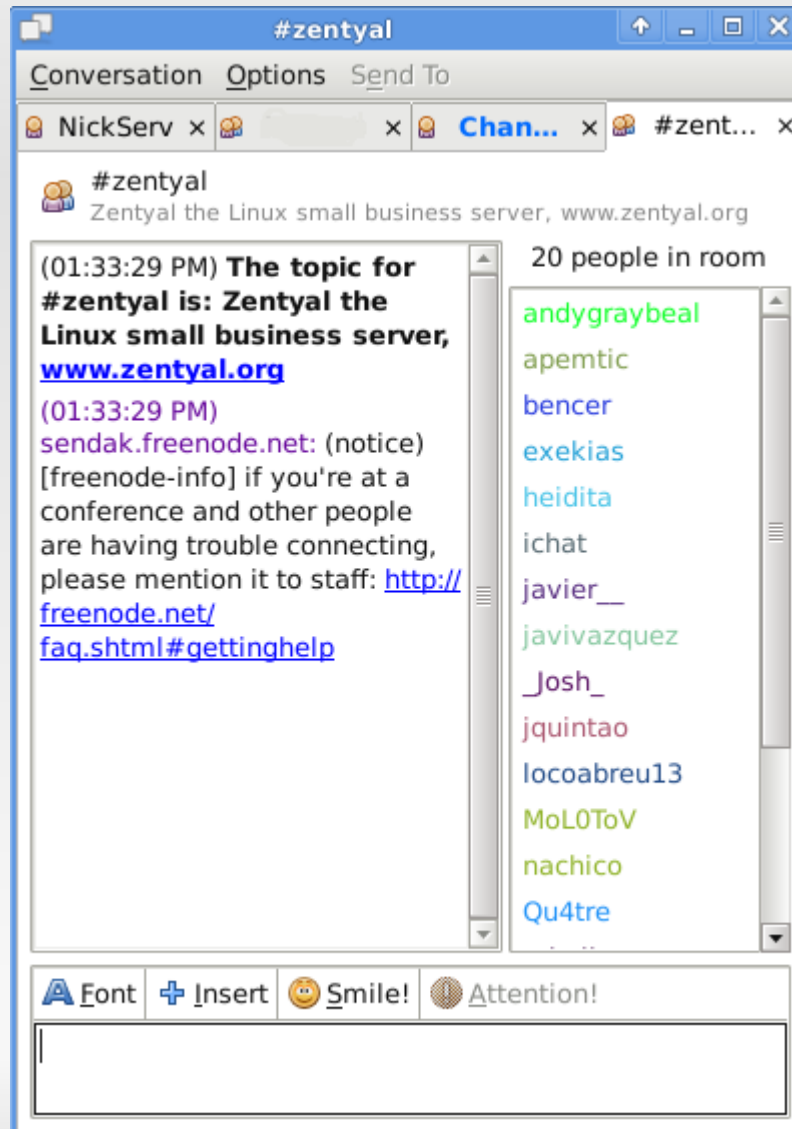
#zentyal

Conversation Options Send To

NickServ × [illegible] × Chan... × #zent... ×

#zentyal
Zentyal the Linux small business server, www.zentyal.org

(01:33:29 PM) **The topic for #zentyal is: Zentyal the Linux small business server, www.zentyal.org**

(01:33:29 PM) sendak.freenode.net: (notice) [freenode-info] if you're at a conference and other people are having trouble connecting, please mention it to staff: http://freenode.net/faq.shtml#gettinghelp

20 people in room

andygraybeal
apemtic
bencer
exekias
heidita
ichat
javier__
javivazquez
_Josh_
jquintao
locoabreu13
MoL0ToV
nachico
Qu4tre

Font Insert Smile! Attention!